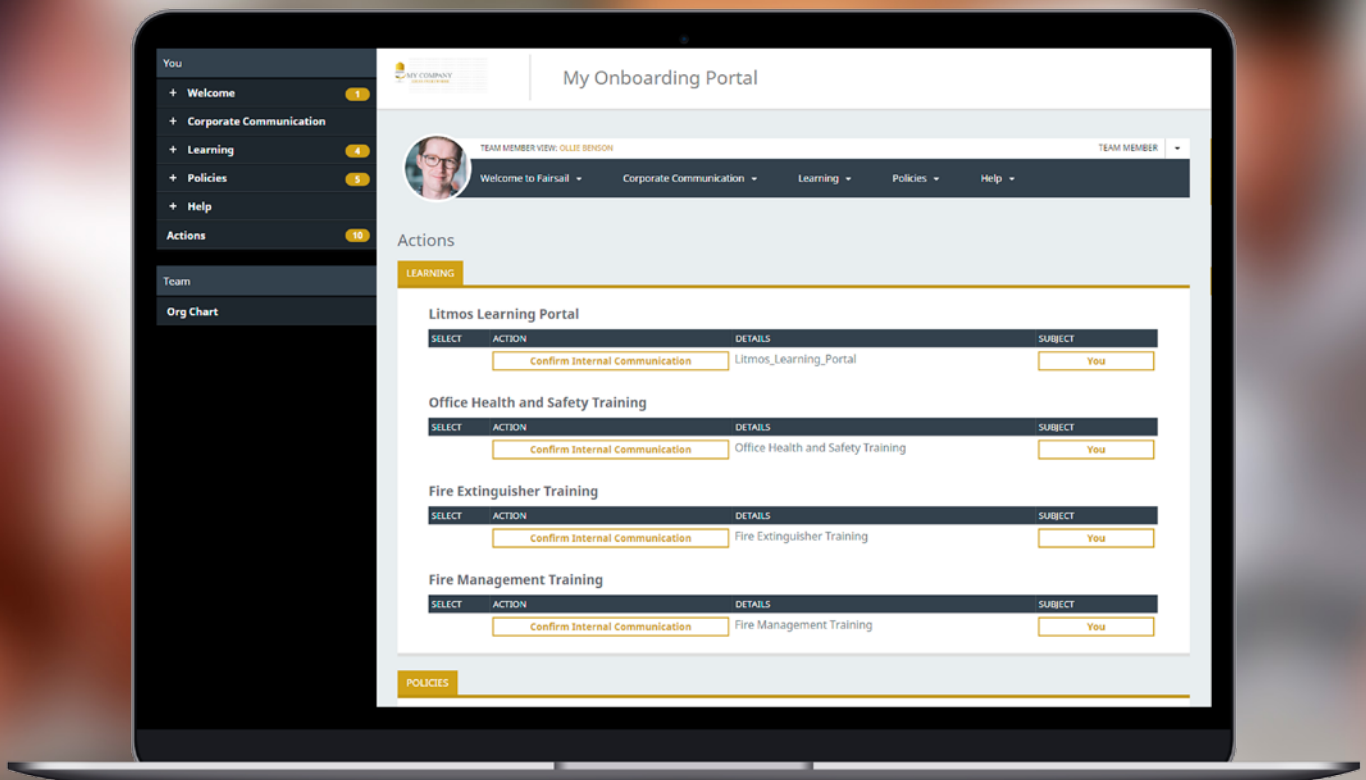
You

+ Welcome 1

+ Corporate Communication

+ Learning 4

+ Policies 5

+ Help

Actions 10

Team

Org Chart

MY COMPANY

My Onboarding Portal

TEAM MEMBER VIEW: OLLIE BENSON

TEAM MEMBER

Welcome to Fairsail Corporate Communication Learning Policies Help

Actions

LEARNING

Litmos Learning Portal

| SELECT | ACTION | DETAILS | SUBJECT |
|---|---|---|---|
| | Confirm Internal Communication | Litmos_Learning_Portal | You |

Office Health and Safety Training

| SELECT | ACTION | DETAILS | SUBJECT |
|---|---|---|---|
| | Confirm Internal Communication | Office Health and Safety Training | You |

Fire Extinguisher Training

| SELECT | ACTION | DETAILS | SUBJECT |
|---|---|---|---|
| | Confirm Internal Communication | Fire Extinguisher Training | You |

Fire Management Training

| SELECT | ACTION | DETAILS | SUBJECT |
|---|---|---|---|
| | Confirm Internal Communication | Fire Management Training | You |

POLICIES